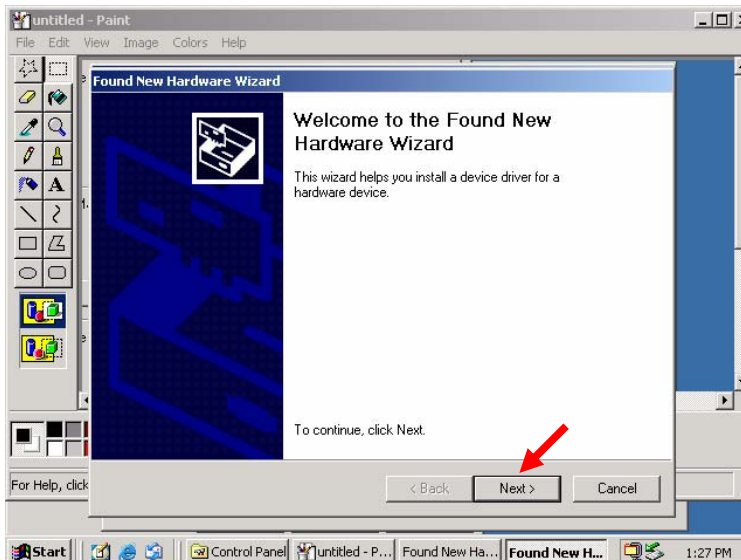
untitled - Paint
File Edit View Image Colors Help

Found New Hardware Wizard

Welcome to the Found New Hardware Wizard

This wizard helps you install a device driver for a hardware device.

To continue, click Next.

< Back
Next >
Cancel

For Help, click

Start
Control Panel
untitled - P...
Found New Ha...
Found New H...
1:27 PM